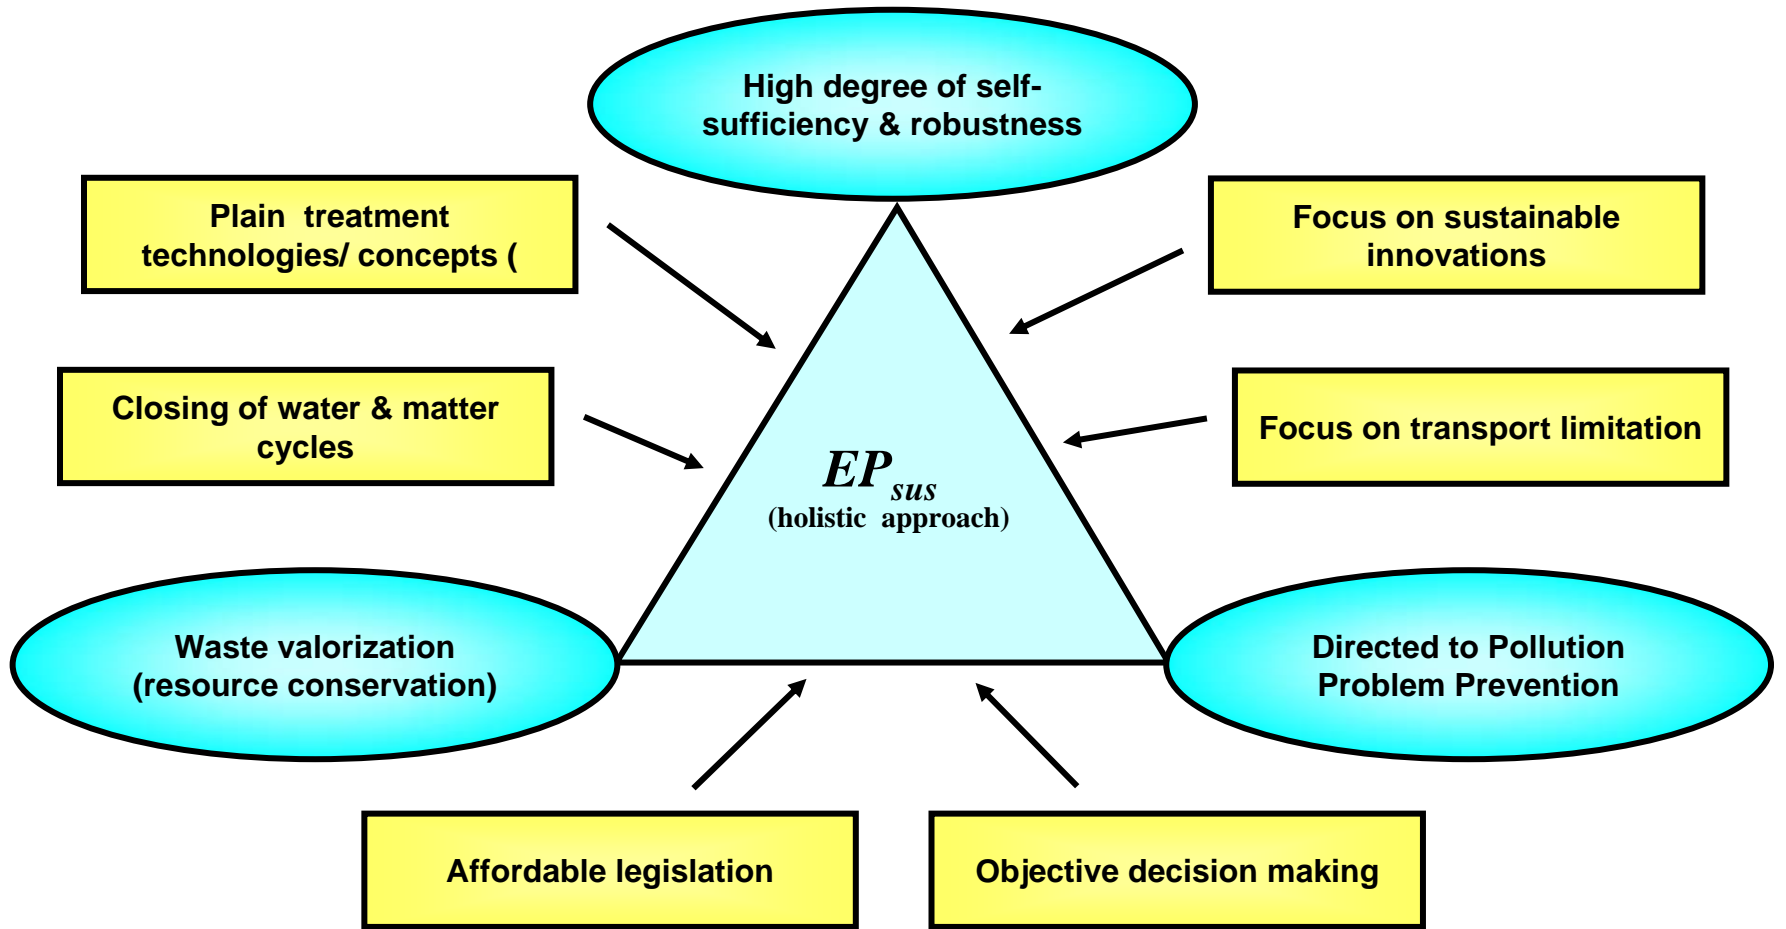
High degree of self-sufficiency & robustness

Plain treatment technologies/ concepts (

Focus on sustainable innovations

Closing of water & matter cycles

Focus on transport limitation

$EP_{sus}$
(holistic approach)

Waste valorization (resource conservation)

Directed to Pollution Problem Prevention

Affordable legislation

Objective decision making